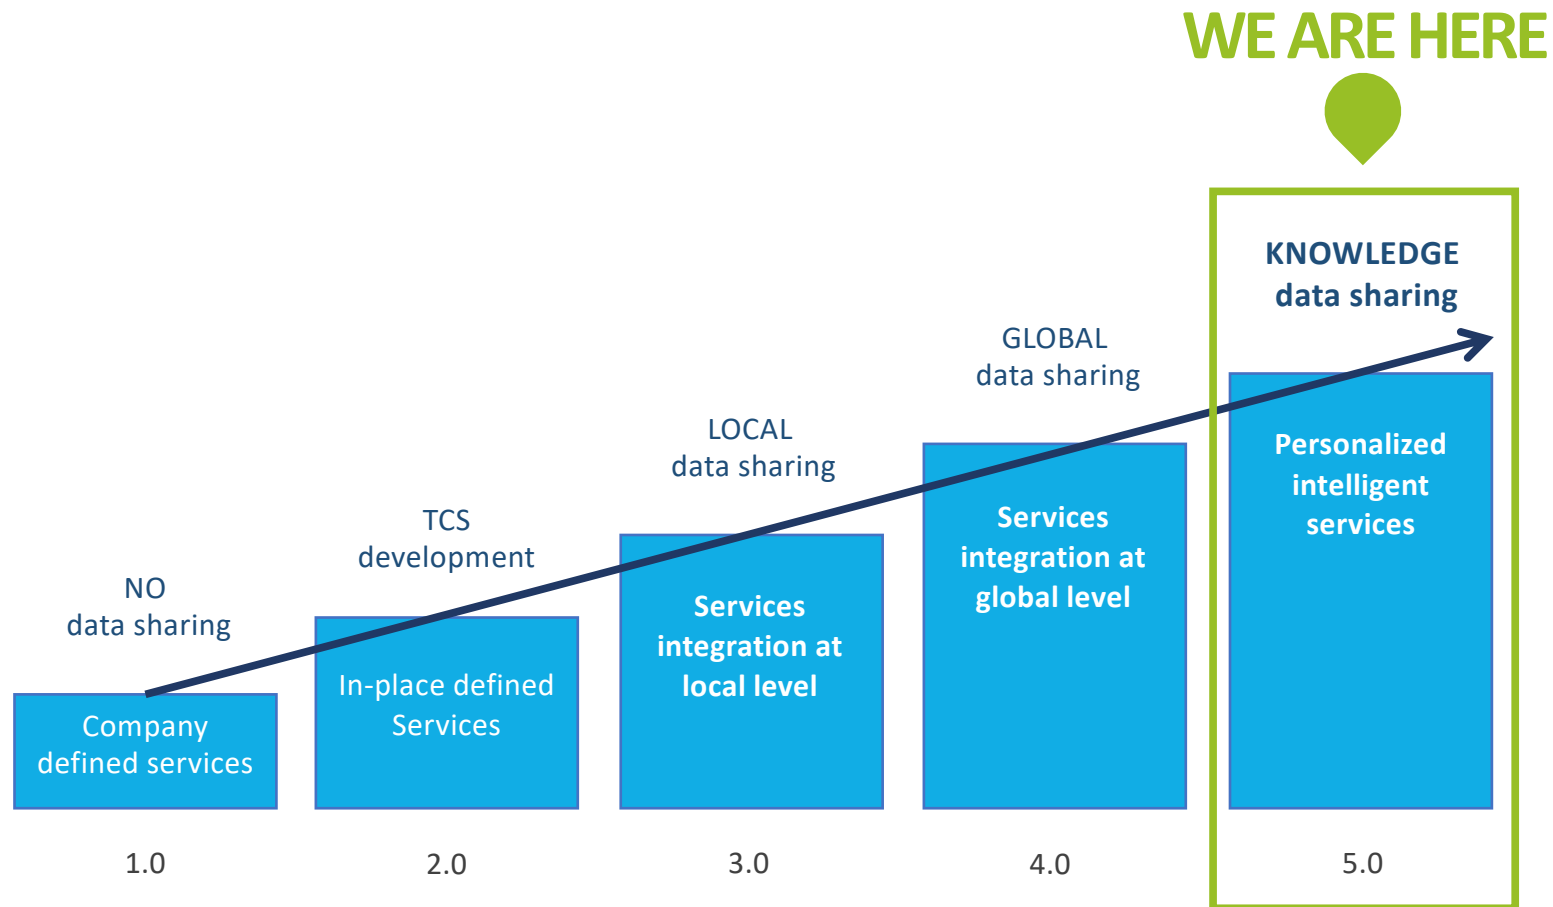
WE ARE HERE

KNOWLEDGE
data sharing

GLOBAL
data sharing

LOCAL
data sharing

TCS
development

NO
data sharing

Company defined services

In-place defined Services

Services integration at local level

Services integration at global level

Personalized intelligent services

1.0

2.0

3.0

4.0

5.0